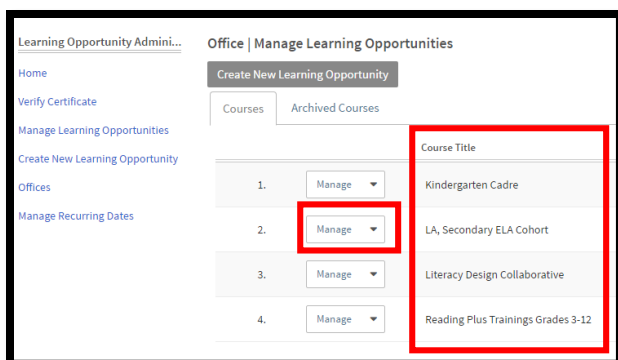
Learning Opportunity Admini...

Home

Verify Certificate

Manage Learning Opportunities

Create New Learning Opportunity

Offices

Manage Recurring Dates

Office | Manage Learning Opportunities

Create New Learning Opportunity

Courses

Archived Courses

| | | Course Title |
|---|---|---|
| 1. | Manage | Kindergarten Cadre |
| 2. | Manage | LA, Secondary ELA Cohort |
| 3. | Manage | Literacy Design Collaborative |
| 4. | Manage | Reading Plus Trainings Grades 3-12 |